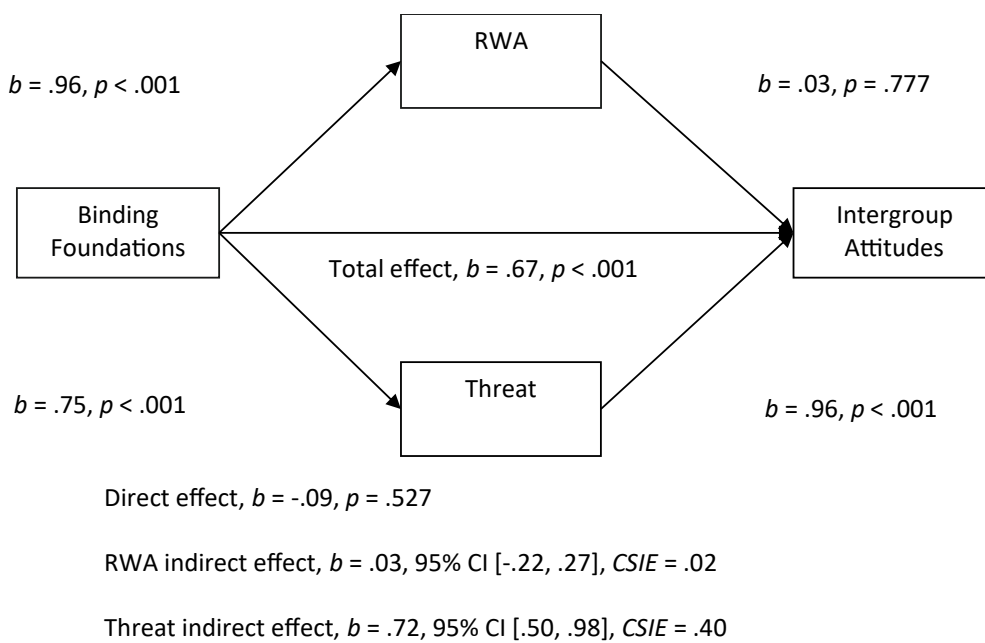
RWA

*b* = .96, *p* < .001

*b* = .03, *p* = .777

Binding Foundations

Intergroup Attitudes

Total effect, *b* = .67, *p* < .001

Threat

*b* = .75, *p* < .001

*b* = .96, *p* < .001

Direct effect, *b* = -.09, *p* = .527

RWA indirect effect, *b* = .03, 95% CI [-.22, .27], *CSIE* = .02

Threat indirect effect, *b* = .72, 95% CI [.50, .98], *CSIE* = .40